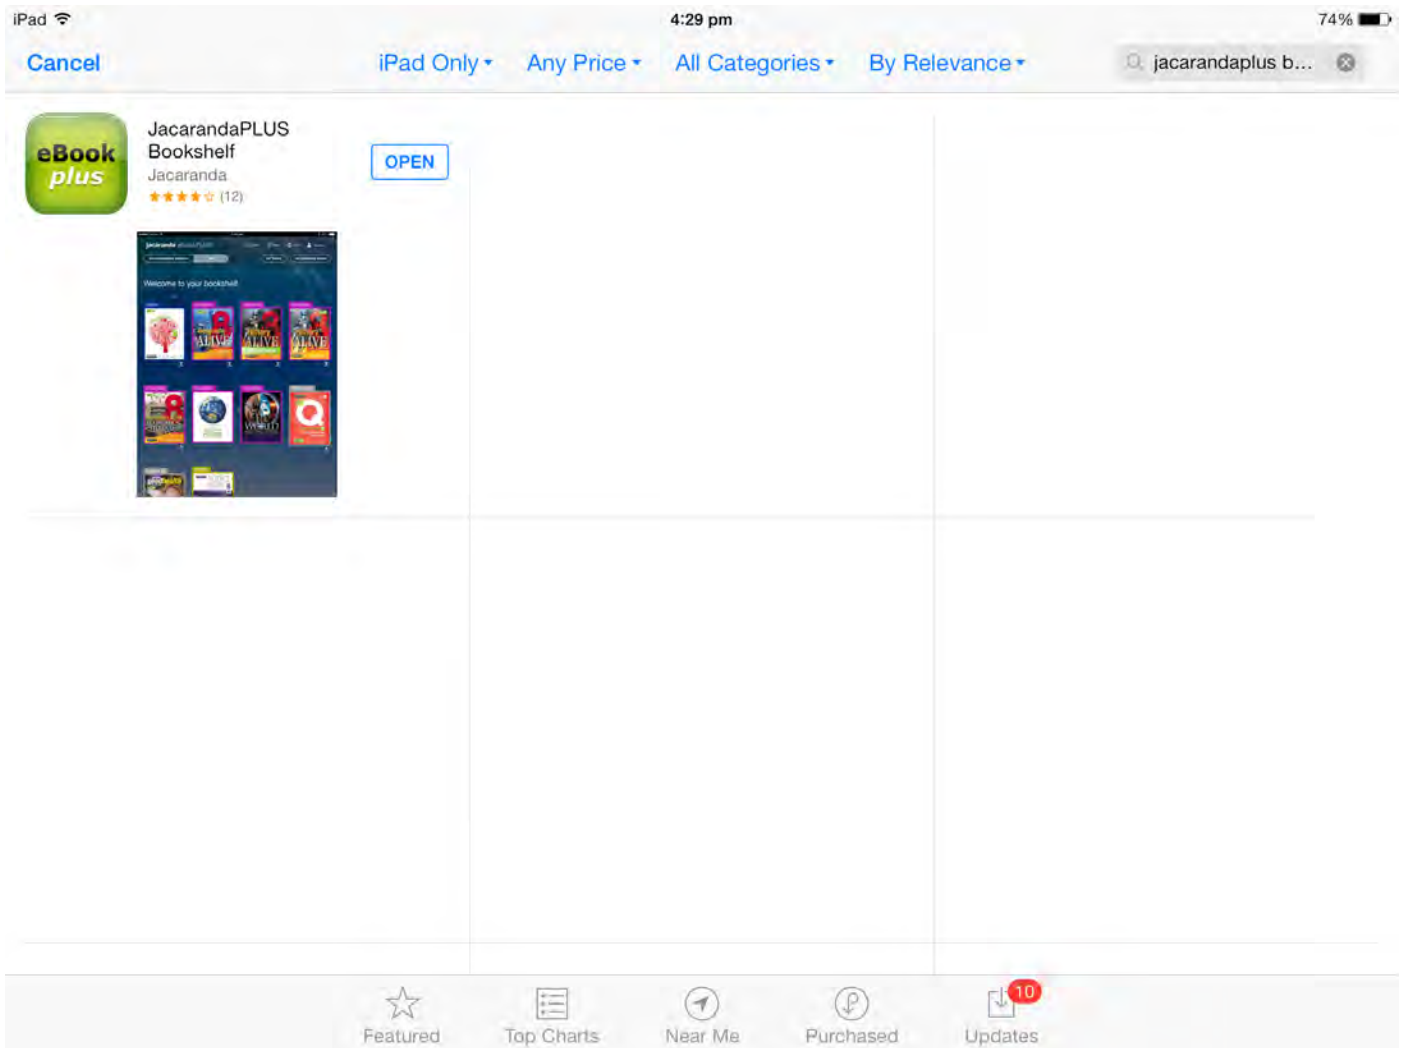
iPad
4:29 pm
74%

Cancel
iPad Only
Any Price
All Categories
By Relevance
jacarandaplus b...

eBook plus
JacarandaPLUS Bookshelf
Jacaranda
(12)
OPEN

jacaranda
Welcome to your bookshelf
ALIVE
ALIVE
ALIVE
WORLD
Q

Featured
Top Charts
Near Me
Purchased
10
Updates